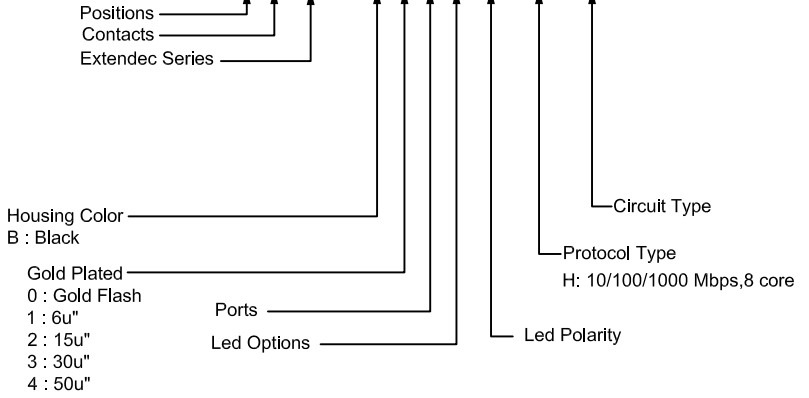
Positions
Contacts
Extendec Series

Housing Color
B : Black

Gold Plated
0 : Gold Flash
1 : 6u"
2 : 15u"
3 : 30u"
4 : 50u"

Ports

Led Options

Led Polarity

Protocol Type
H: 10/100/1000 Mbps,8 core

Circuit Type